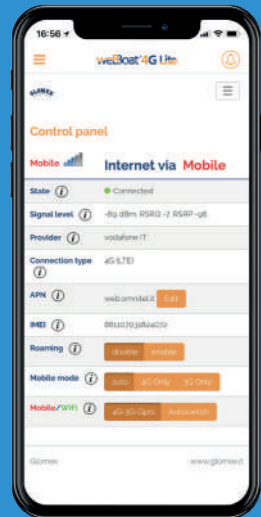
16:56

weBoat 4G Lite

GLOMEX

Control panel

Mobile

Internet via Mobile

State ⓘ Connected

Signal level ⓘ -89 dBm, RSRQ -7, RSRP -98

Provider ⓘ vodafone IT

Connection type ⓘ 4G (LTE)

APN ⓘ web.omnitel.it Edit

IMEI ⓘ 861107036810272

Roaming ⓘ disable enable

Mobile mode ⓘ auto 4G Only 3G Only

Mobile/WiFi ⓘ 4G-3G-Gprs Autoswitch

Glomex www.glomex.it